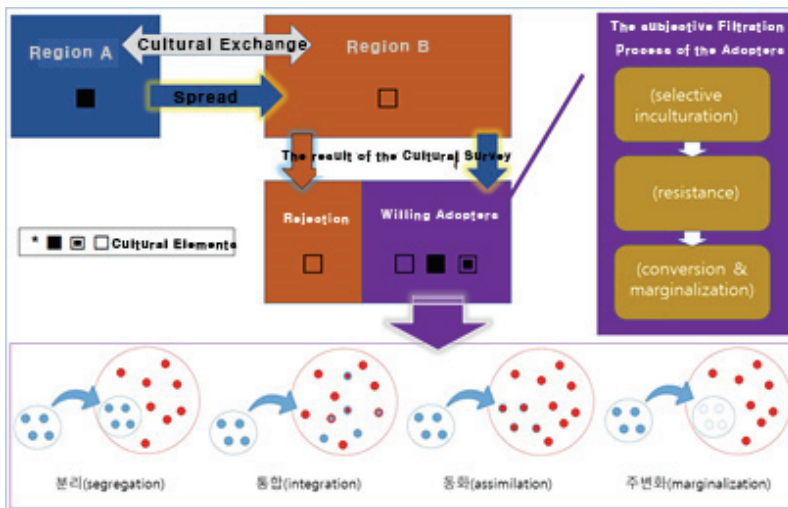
Region A

Cultural Exchange

Region B

Spread

The result of the Cultural Survey

Rejection

Willing Adopters

* ■ ▣ □ Cultural Elements

The subjective Filtration Process of the Adopters

(selective inculturation)

(resistance)

(conversion & marginalization)

분리(segregation)

통합(integration)

동화(assimilation)

주변화(marginalization)